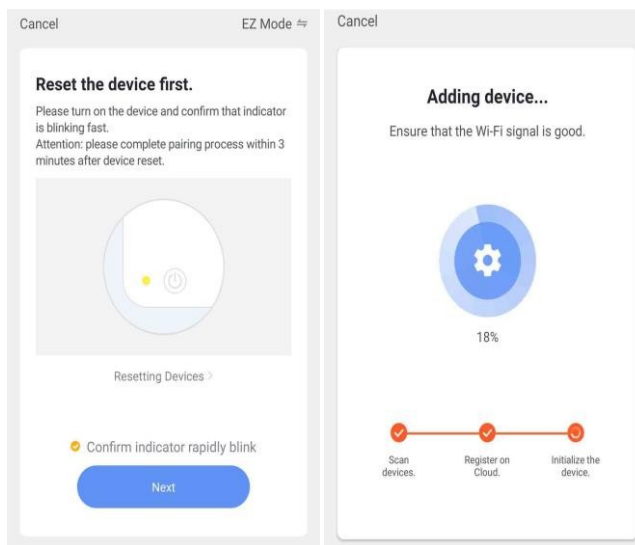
Cancel

EZ Mode ⇋

Reset the device first.

Please turn on the device and confirm that indicator is blinking fast.
Attention: please complete pairing process within 3 minutes after device reset.

Resetting Devices >

Confirm indicator rapidly blink

Next

Cancel

Adding device...

Ensure that the Wi-Fi signal is good.

18%

Scan devices.

Register on Cloud.

Initialize the device.